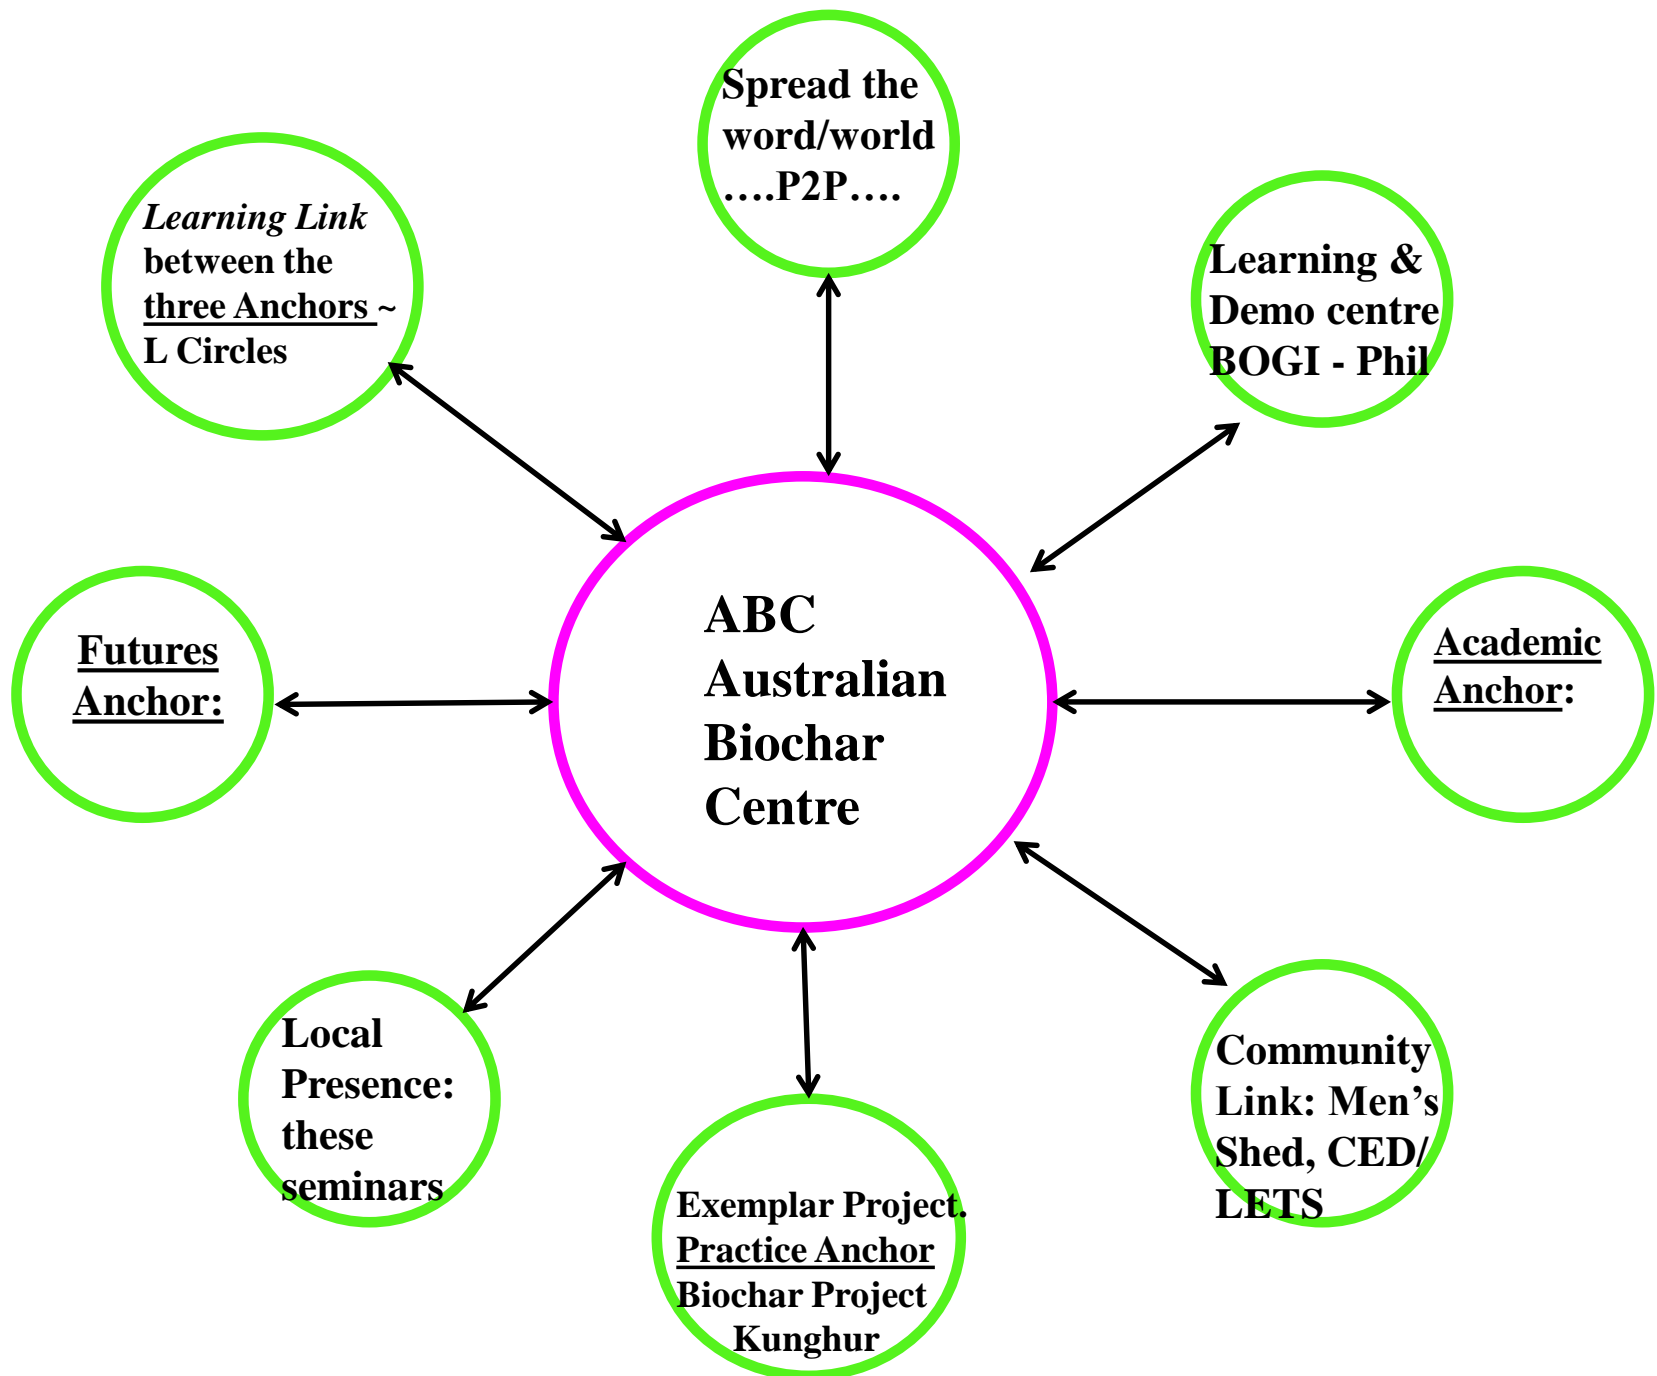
Spread the word/world ….P2P….

Learning Link between the three Anchors ~ L Circles

Learning & Demo centre BOGI - Phil

ABC Australian Biochar Centre

Futures Anchor:

Academic Anchor:

Local Presence: these seminars

Exemplar Project. Practice Anchor Biochar Project Kunghur

Community Link: Men's Shed, CED/ LETS